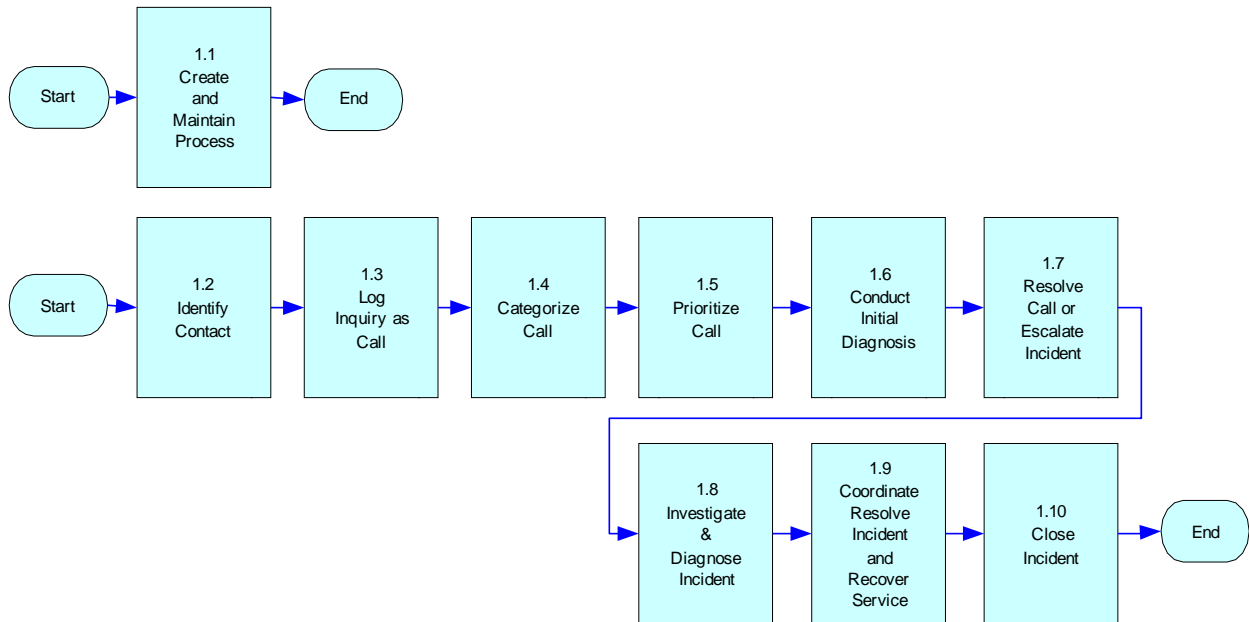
Start

1.1
Create
and
Maintain
Process

End

Start

1.2
Identify
Contact

1.3
Log
Inquiry as
Call

1.4
Categorize
Call

1.5
Prioritize
Call

1.6
Conduct
Initial
Diagnosis

1.7
Resolve
Call or
Escalate
Incident

1.8
Investigate
&
Diagnose
Incident

1.9
Coordinate
Resolve
Incident
and
Recover
Service

1.10
Close
Incident

End